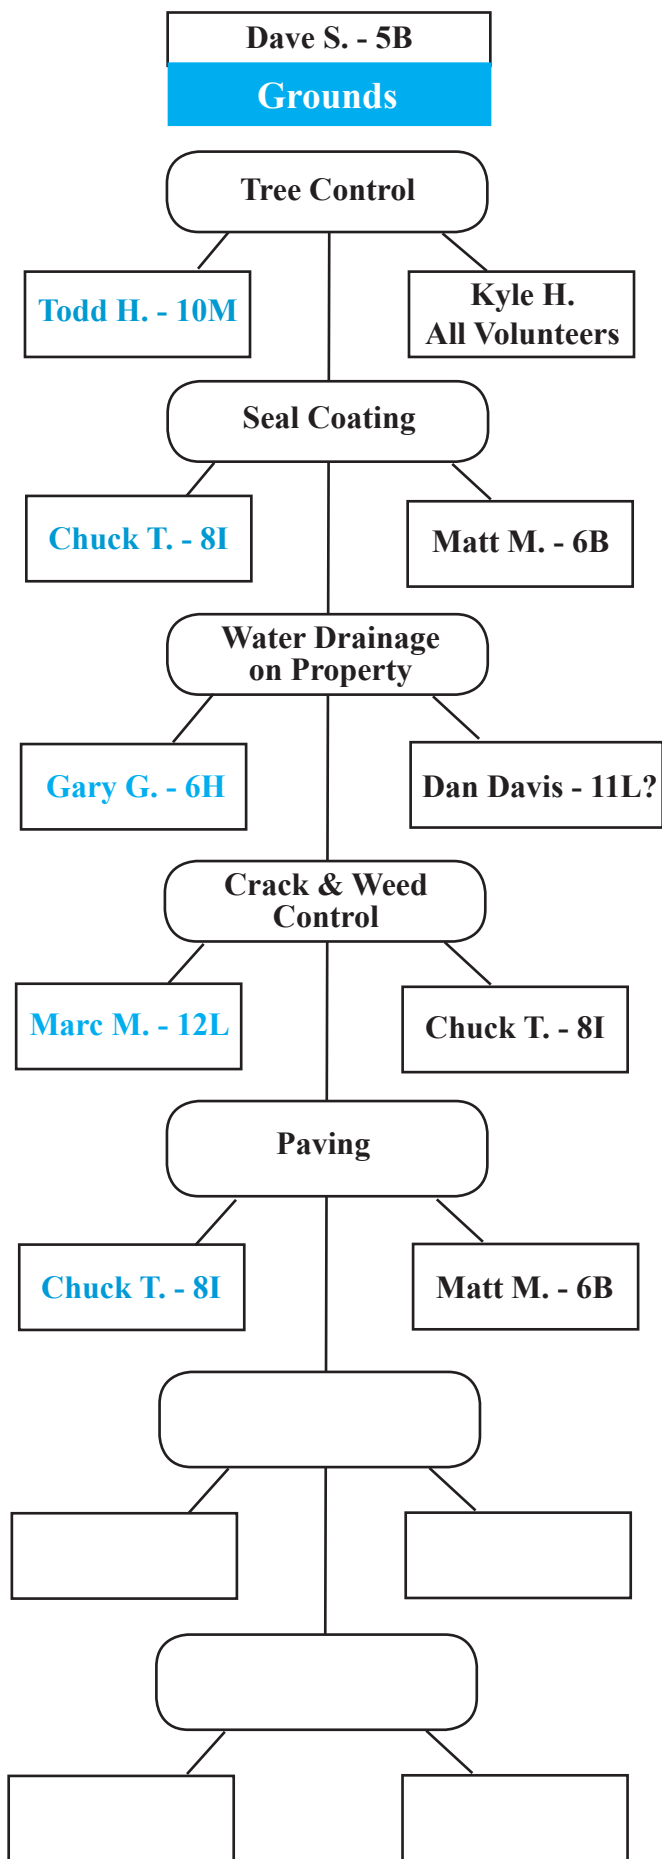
Dave S. - 5B
Grounds

Tree Control

Todd H. - 10M

Kyle H.
All Volunteers

Seal Coating

Chuck T. - 8I

Matt M. - 6B

Water Drainage on Property

Gary G. - 6H

Dan Davis - 11L?

Crack & Weed Control

Marc M. - 12L

Chuck T. - 8I

Paving

Chuck T. - 8I

Matt M. - 6B